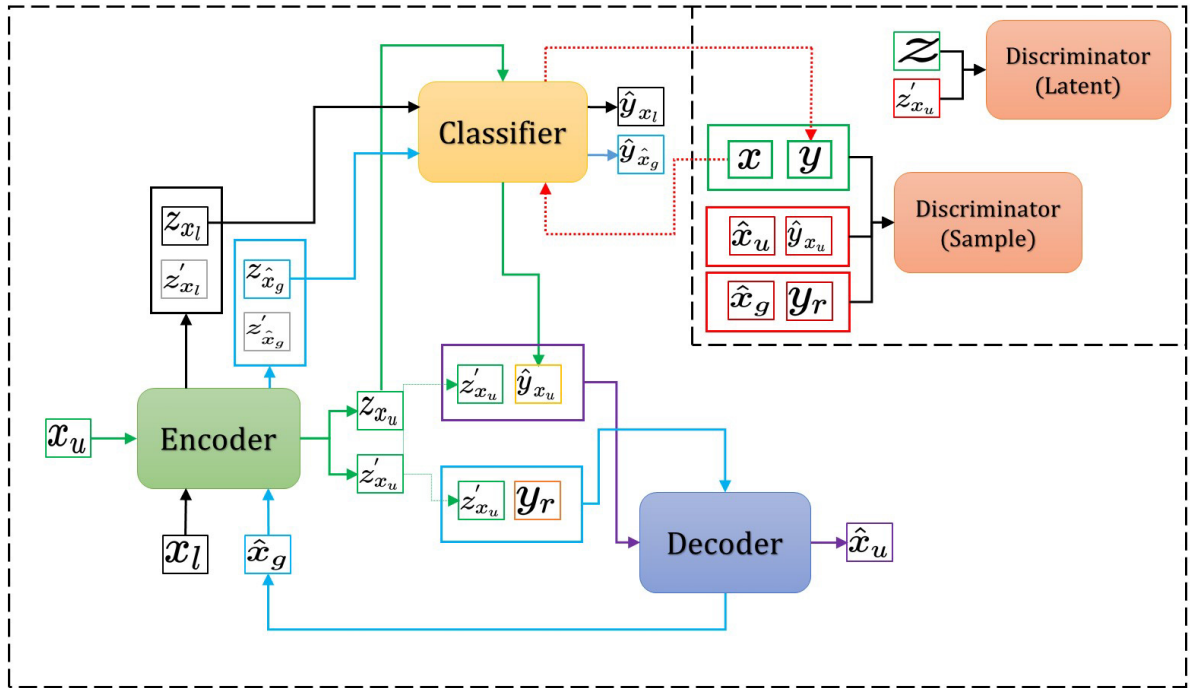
$z$

$z'_{x_u}$

Discriminator (Latent)

Classifier

$\hat{y}_{x_l}$

$\hat{y}_{\hat{x}_g}$

$x$ $y$

Discriminator (Sample)

$\hat{x}_u$ $\hat{y}_{x_u}$

$\hat{x}_g$ $y_r$

$z_{x_l}$

$z'_{x_l}$

$z_{\hat{x}_g}$

$z'_{\hat{x}_g}$

$z'_{x_u}$ $\hat{y}_{x_u}$

$x_u$

Encoder

$z_{x_u}$

$z'_{x_u}$

$z'_{x_u}$ $y_r$

$x_l$

$\hat{x}_g$

Decoder

$\hat{x}_u$